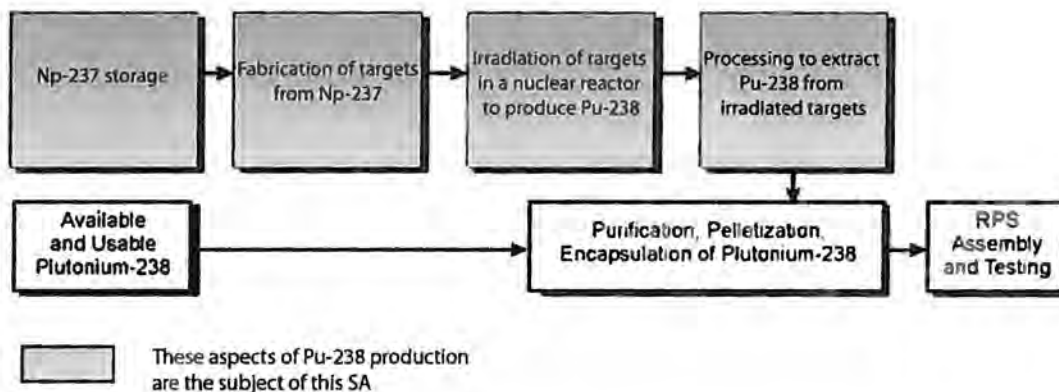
Np-237 storage

Fabrication of targets from Np-237

Irradiation of targets in a nuclear reactor to produce Pu-238

Processing to extract Pu-238 from irradiated targets

Available and Usable Plutonium-238

Purification, Pelletization, Encapsulation of Plutonium-238

RPS Assembly and Testing

These aspects of Pu-238 production are the subject of this SA